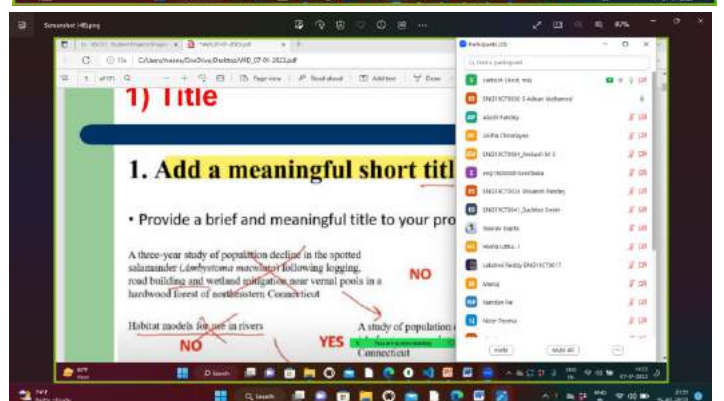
Screenshot (48).png

C:/Users/neena/OneDrive/Desktop/MID_07-01-2022.pdf

Page view | Read aloud | Add text | Draw

1) Title

1. Add a meaningful short titl

• Provide a brief and meaningful title to your pro

A three-year study of population decline in the spotted salamander (Ambystoma maculatum) following logging, road building and wetland mitigation near vernal pools in a hardwood forest of northeastern Connecticut

NO

Habitat models for use in rivers

NO

YES

A study of population

Connecticut

Participants (25)

Find a participant

Invite | Mute All